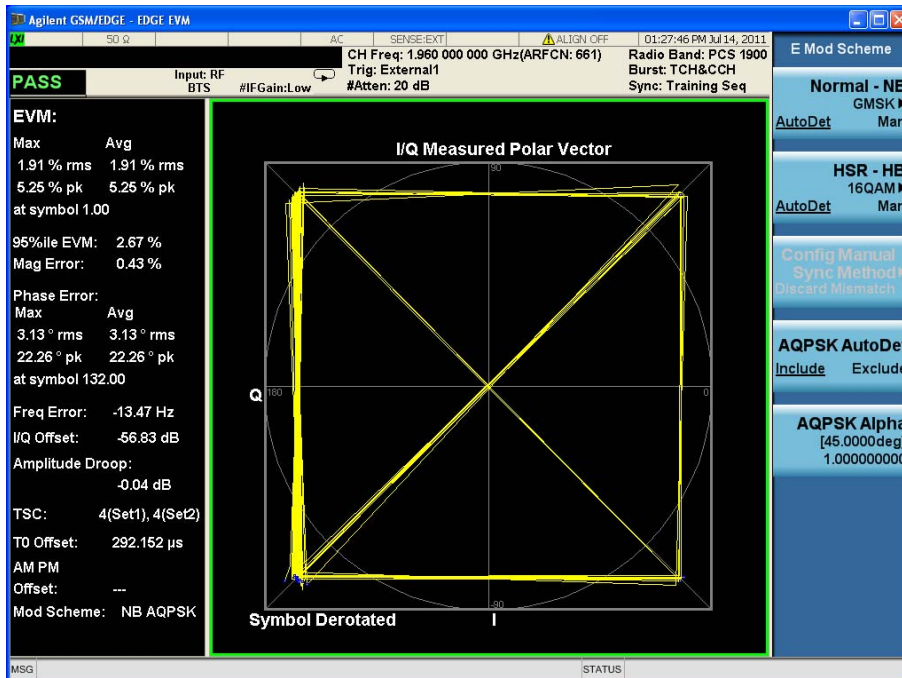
Agilent GSM/EDGE - EDGE EVM

LXI 50 Ω AC SENSE:EXT ALIGN OFF 01:27:46 PM Jul 14, 2011

CH Freq: 1.960 000 000 GHz(ARFCN: 661) Radio Band: PCS 1900
Trig: External1 Burst: TCH&CCH
#Atten: 20 dB Sync: Training Seq

PASS Input: RF BTS #IFGain:Low

EVM:
Max Avg
1.91 % rms 1.91 % rms
5.25 % pk 5.25 % pk
at symbol 1.00

95%ile EVM: 2.67 %
Mag Error: 0.43 %

Phase Error:
Max Avg
3.13 ° rms 3.13 ° rms
22.26 ° pk 22.26 ° pk
at symbol 132.00

Freq Error: -13.47 Hz
I/Q Offset: -56.83 dB
Amplitude Droop:
-0.04 dB

TSC: 4(Set1), 4(Set2)
T0 Offset: 292.152 µs
AM PM
Offset: ---
Mod Scheme: NB AQPSK

I/Q Measured Polar Vector
90
Q 180
0
-90
Symbol Derotated I

E Mod Scheme

Normal - NB
GMSK
AutoDet Man

HSR - HB
16QAM
AutoDet Man

Config Manual Sync Method
Discard Mismatch

AQPSK AutoDet
Include Exclude

AQPSK Alpha
[45.0000deg]
1.000000000

MSG STATUS